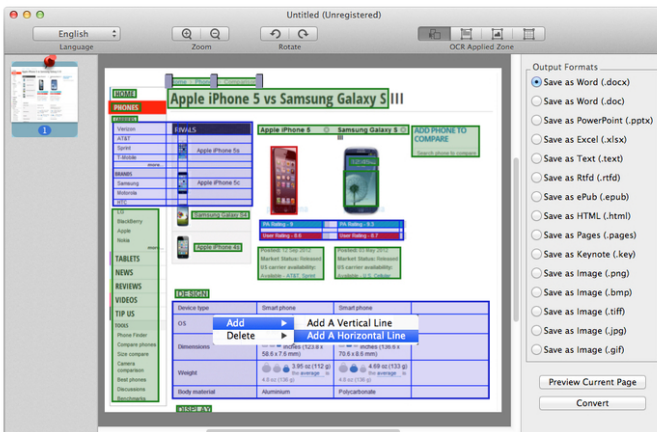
Untitled (Unregistered)

English
Language
Zoom
Rotate
OCR Applied Zone

1

HOME
PHONES
Home > Phone > Comparison
Apple iPhone 5 vs Samsung Galaxy S III
Verizon
AT&T
Sprint
T-Mobile
more
BRANDS
Samsung
Motorola
HTC
LG
BlackBerry
Apple
Nokia
more
TABLETS
NEWS
REVIEWS
VIDEOS
TIP US
TOOLS
Phone Finder
Compare phones
Size compare
Camera comparison
Best phones
Discussions
Benchmarks
RIVALS
Apple iPhone 5s
Apple iPhone 5c
Samsung Galaxy S4
Apple iPhone 4s
Apple iPhone 5
Samsung Galaxy S III
ADD PHONE TO COMPARE
Search phone to compare
PA Rating - 9
PA Rating - 9.3
User Rating - 8.6
User Rating - 8.7
DESIGN
Device type
Smart phone
Smart phone
OS
Dimensions
inches (123.8 x 58.6 x 7.6 mm)
inches (136.6 x 70.6 x 8.6 mm)
Weight
3.95 oz (112 g)
4.69 oz (133 g)
Body material
Aluminium
Polycarbonate
DISPLAY
Add
Delete
Add A Vertical Line
Add A Horizontal Line

Output Formats
Save as Word (.docx)
Save as Word (.doc)
Save as PowerPoint (.pptx)
Save as Excel (.xlsx)
Save as Text (.text)
Save as Rtfd (.rtfd)
Save as ePub (.epub)
Save as HTML (.html)
Save as Pages (.pages)
Save as Keynote (.key)
Save as Image (.png)
Save as Image (.bmp)
Save as Image (.tiff)
Save as Image (.jpg)
Save as Image (.gif)
Preview Current Page
Convert